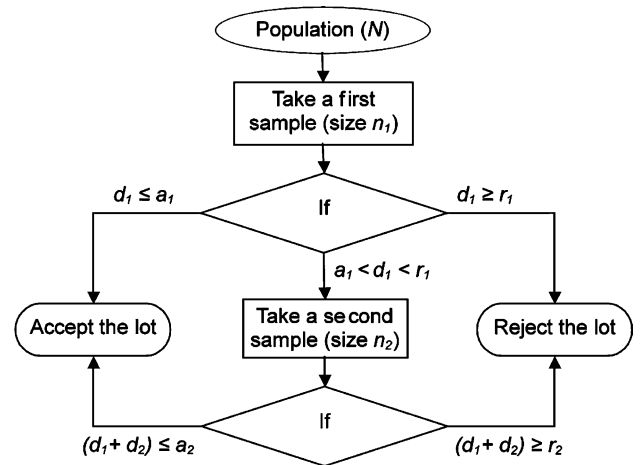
Population ($N$)

Take a first sample (size $n_1$)

$d_1 \leq a_1$

If

$d_1 \geq r_1$

$a_1 < d_1 < r_1$

Accept the lot

Take a second sample (size $n_2$)

Reject the lot

If

$(d_1 + d_2) \leq a_2$

$(d_1 + d_2) \geq r_2$